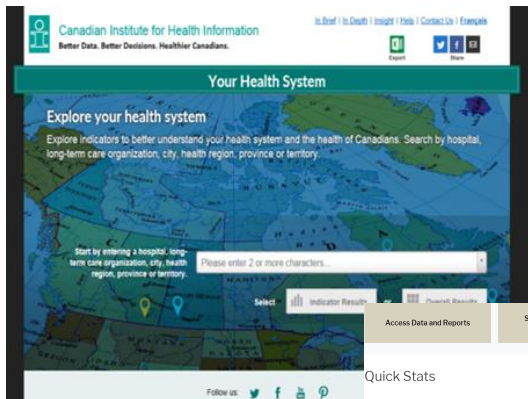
Canadian Institute for Health Information
Better Data. Better Decisions. Healthier Canadians.

In Brief | In Depth | Insight | Help | Contact Us | Français

Export Share

Your Health System

Explore your health system

Explore indicators to better understand your health system and the health of Canadians. Search by hospital, long-term care organization, city, health region, province or territory.

Start by entering a hospital, long-term care organization, city, health region, province or territory.

Please enter 2 or more characters...

Select Indicator Results or Overall Results

Follow us:

Access Data and Reports

S

Quick Stats